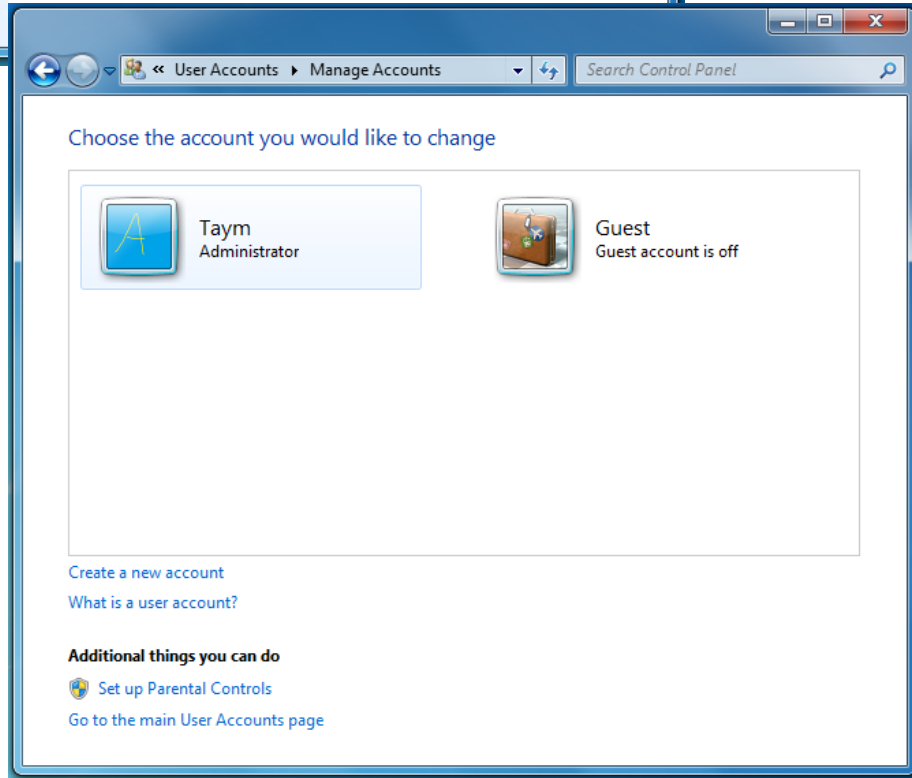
« User Accounts ▸ Manage Accounts

Search Control Panel

Choose the account you would like to change

Taym
Administrator

Guest
Guest account is off

Create a new account

What is a user account?

Additional things you can do

Set up Parental Controls

Go to the main User Accounts page